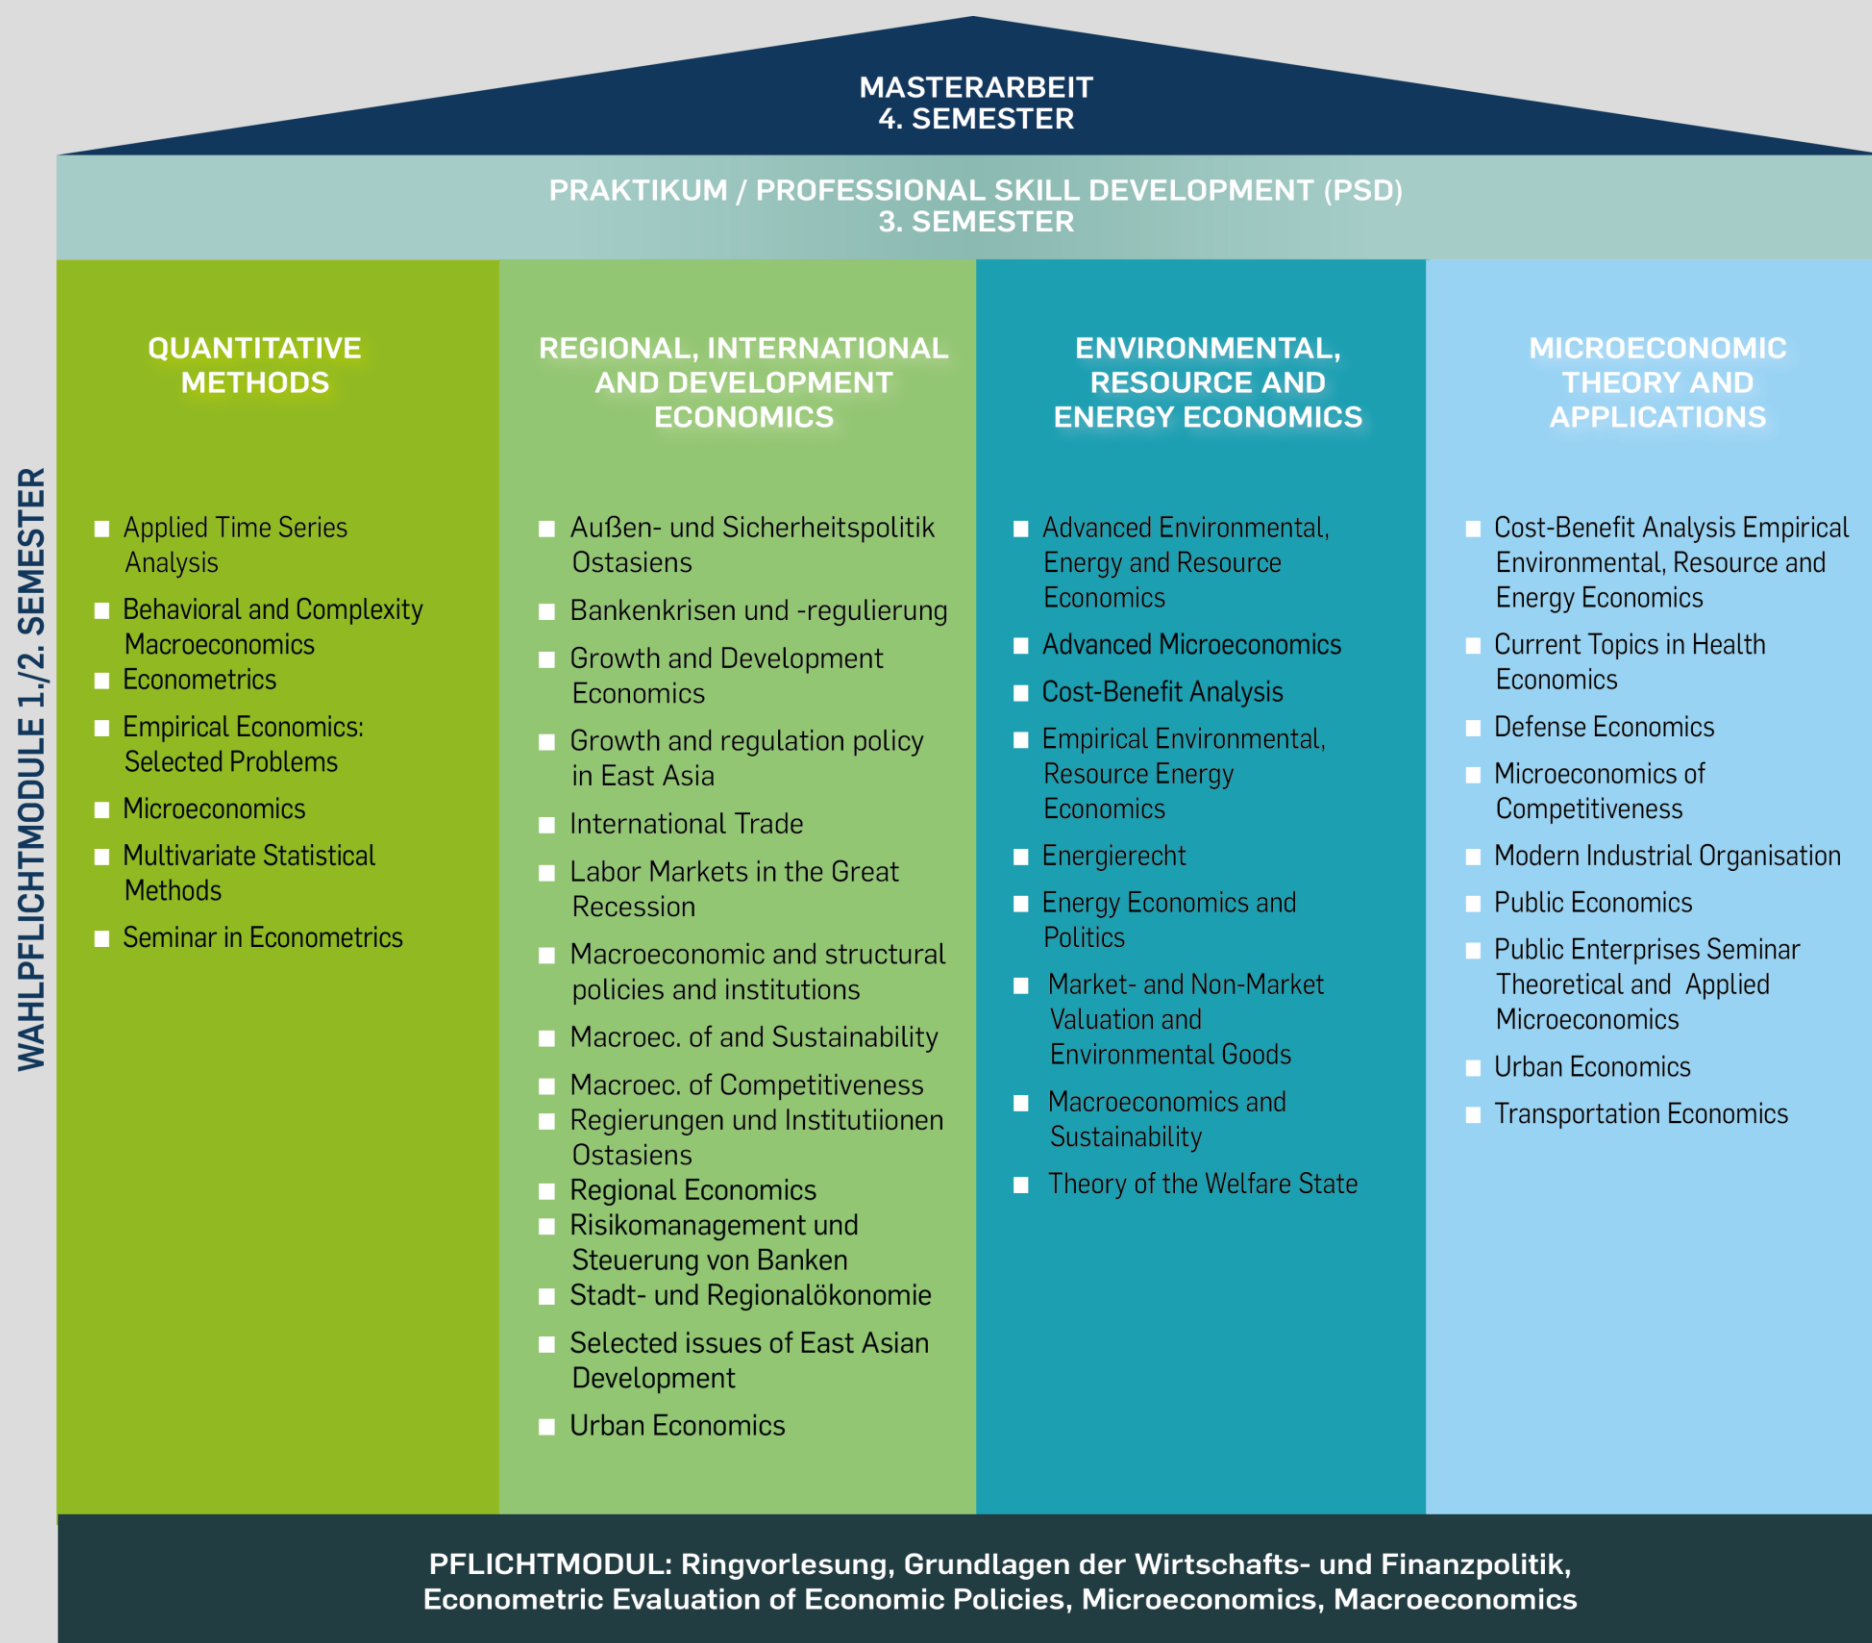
MASTERARBEIT
4. SEMESTER

PRAKTIKUM / PROFESSIONAL SKILL DEVELOPMENT (PSD)
3. SEMESTER

WAHLPFLICHTMODULE 1./2. SEMESTER

QUANTITATIVE METHODS

- Applied Time Series Analysis
- Behavioral and Complexity Macroeconomics
- Econometrics
- Empirical Economics: Selected Problems
- Microeconomics
- Multivariate Statistical Methods
- Seminar in Econometrics

REGIONAL, INTERNATIONAL AND DEVELOPMENT ECONOMICS

- Außen- und Sicherheitspolitik Ostasiens
- Bankenkrisen und -regulierung
- Growth and Development Economics
- Growth and regulation policy in East Asia
- International Trade
- Labor Markets in the Great Recession
- Macroeconomic and structural policies and institutions
- Macroec. of and Sustainability
- Macroec. of Competitiveness
- Regierungen und Institutiionen Ostasiens
- Regional Economics
- Risikomanagement und Steuerung von Banken
- Stadt- und Regionalökonomie
- Selected issues of East Asian Development
- Urban Economics

ENVIRONMENTAL, RESOURCE AND ENERGY ECONOMICS

- Advanced Environmental, Energy and Resource Economics
- Advanced Microeconomics
- Cost-Benefit Analysis
- Empirical Environmental, Resource Energy Economics
- Energierecht
- Energy Economics and Politics
- Market- and Non-Market Valuation and Environmental Goods
- Macroeconomics and Sustainability
- Theory of the Welfare State

MICROECONOMIC THEORY AND APPLICATIONS

- Cost-Benefit Analysis Empirical Environmental, Resource and Energy Economics
- Current Topics in Health Economics
- Defense Economics
- Microeconomics of Competitiveness
- Modern Industrial Organisation
- Public Economics
- Public Enterprises Seminar Theoretical and Applied Microeconomics
- Urban Economics
- Transportation Economics

PFLICHTMODUL: Ringvorlesung, Grundlagen der Wirtschafts- und Finanzpolitik, Econometric Evaluation of Economic Policies, Microeconomics, Macroeconomics